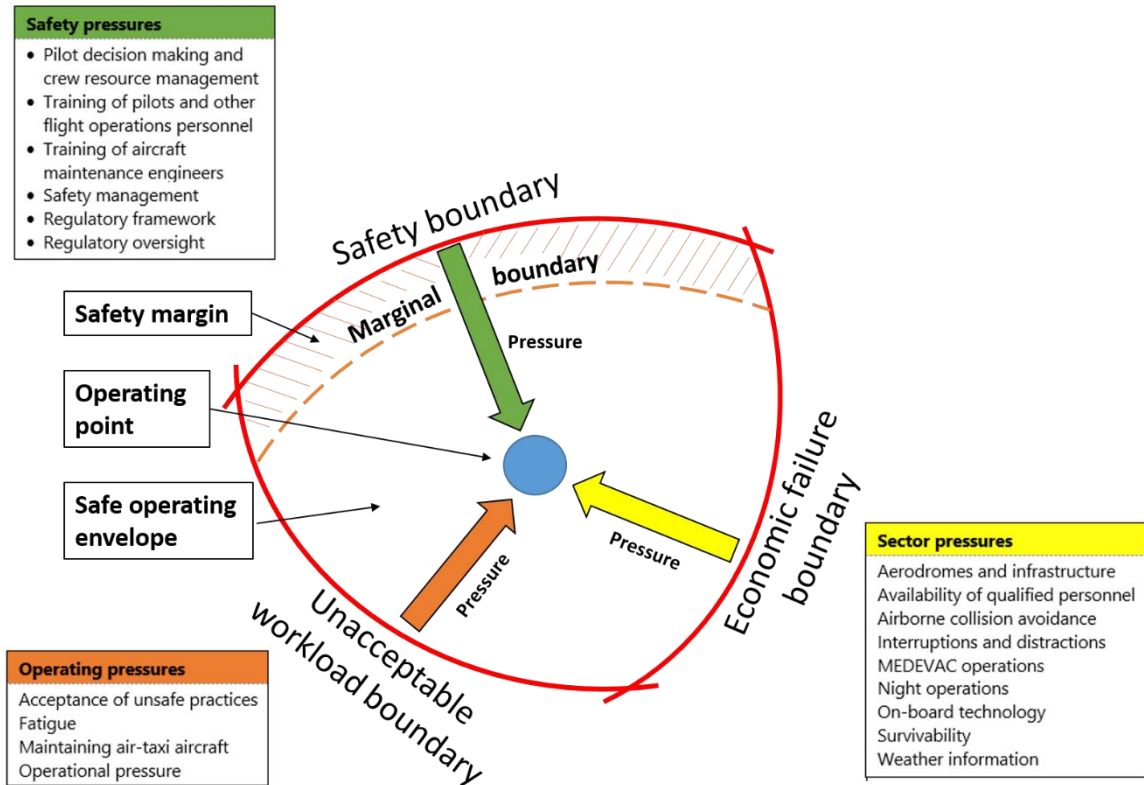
Safety pressures
- Pilot decision making and crew resource management
- Training of pilots and other flight operations personnel
- Training of aircraft maintenance engineers
- Safety management
- Regulatory framework
- Regulatory oversight

Safety boundary

Marginal boundary

Pressure

Safety margin

Operating point

Safe operating envelope

Pressure

Pressure

Economic failure boundary

Unacceptable workload boundary

Sector pressures
Aerodromes and infrastructure
Availability of qualified personnel
Airborne collision avoidance
Interruptions and distractions
MEDEVAC operations
Night operations
On-board technology
Survivability
Weather information

Operating pressures
Acceptance of unsafe practices
Fatigue
Maintaining air-taxi aircraft
Operational pressure